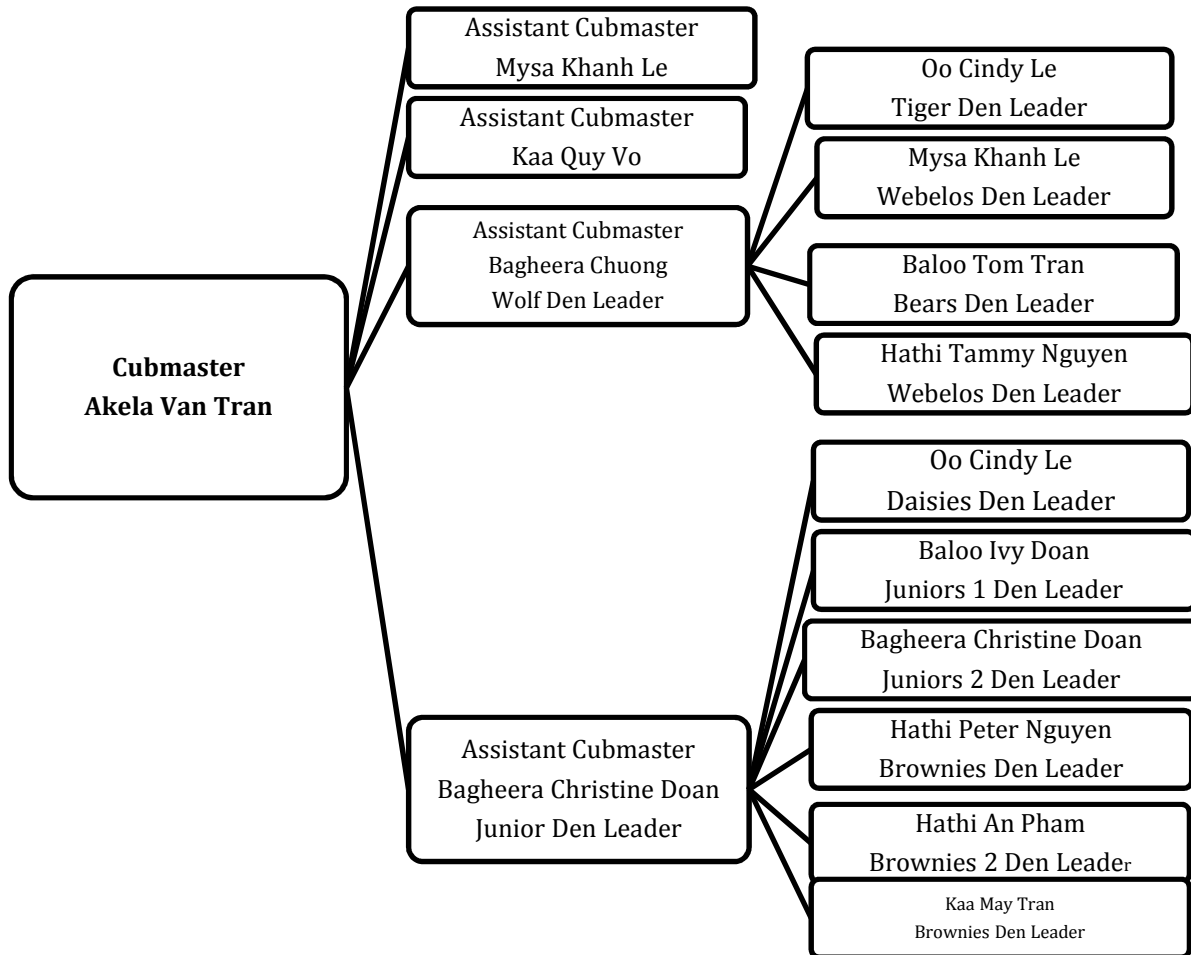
Cubmaster
Akela Van Tran

Assistant Cubmaster
Mysa Khanh Le

Assistant Cubmaster
Kaa Quy Vo

Assistant Cubmaster
Bagheera Chuong
Wolf Den Leader

Oo Cindy Le
Tiger Den Leader

Mysa Khanh Le
Webelos Den Leader

Baloo Tom Tran
Bears Den Leader

Hathi Tammy Nguyen
Webelos Den Leader

Assistant Cubmaster
Bagheera Christine Doan
Junior Den Leader

Oo Cindy Le
Daisies Den Leader

Baloo Ivy Doan
Juniors 1 Den Leader

Bagheera Christine Doan
Juniors 2 Den Leader

Hathi Peter Nguyen
Brownies Den Leader

Hathi An Pham
Brownies 2 Den Leader

Kaa May Tran
Brownies Den Leader